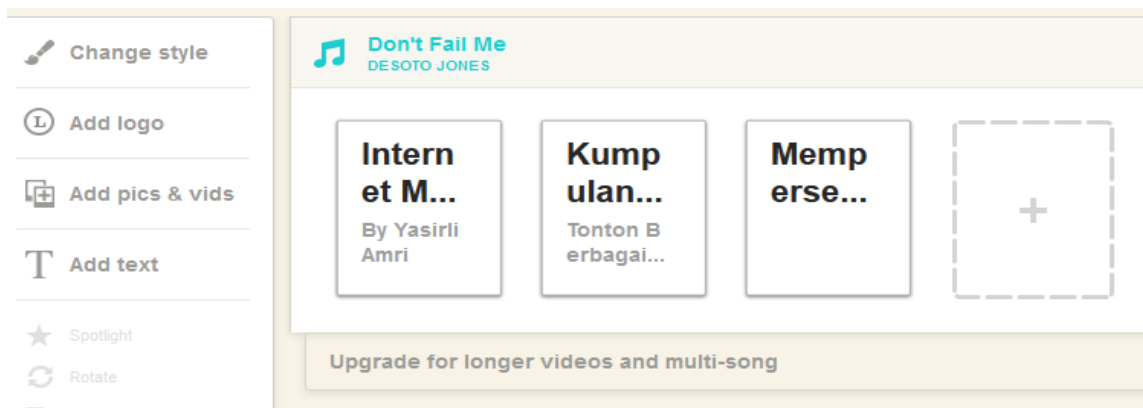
Change style

Add logo

Add pics & vids

Add text

Spotlight

Rotate

Don't Fail Me
DESOTO JONES

Intern et M...
By Yasirli Amri

Kump ulan...
Tonton B erbagai...

Memp erse...

+

Upgrade for longer videos and multi-song